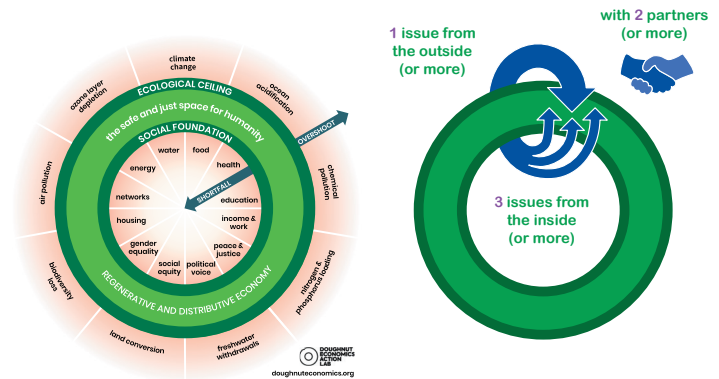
climate change

ocean acidification

chemical pollution

nitrogen & phosphorus loading

freshwater withdrawals

land conversion

biodiversity loss

air pollution

ozone layer depletion

ECOLOGICAL CEILING

the safe and just space for humanity

SOCIAL FOUNDATION

OVERSHOOT

SHORTFALL

water

food

health

education

income & work

peace & justice

political voice

social equity

gender equality

housing

networks

energy

REGENERATIVE AND DISTRIBUTIVE ECONOMY

DOUGHNUT ECONOMICS ACTION LAB

doughnuteconomics.org

1 issue from the outside (or more)

with 2 partners (or more)

3 issues from the inside (or more)